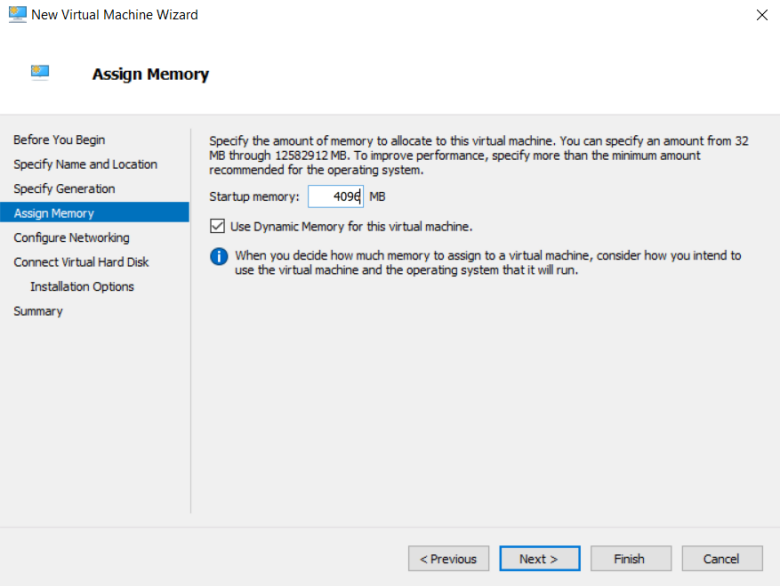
New Virtual Machine Wizard

Assign Memory

Before You Begin
Specify Name and Location
Specify Generation
Assign Memory
Configure Networking
Connect Virtual Hard Disk
Installation Options
Summary

Specify the amount of memory to allocate to this virtual machine. You can specify an amount from 32 MB through 12582912 MB. To improve performance, specify more than the minimum amount recommended for the operating system.

Startup memory: 4096 MB

Use Dynamic Memory for this virtual machine.

When you decide how much memory to assign to a virtual machine, consider how you intend to use the virtual machine and the operating system that it will run.

< Previous Next > Finish Cancel